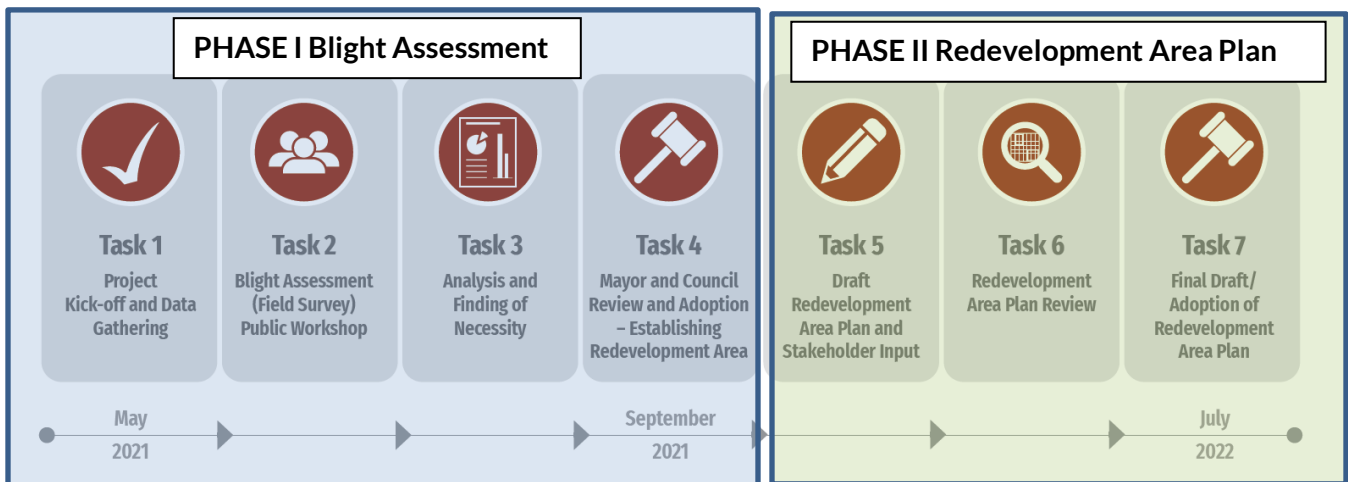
PHASE I Blight Assessment

PHASE II Redevelopment Area Plan

Task 1
Project Kick-off and Data Gathering

Task 2
Blight Assessment (Field Survey) Public Workshop

Task 3
Analysis and Finding of Necessity

Task 4
Mayor and Council Review and Adoption – Establishing Redevelopment Area

Task 5
Draft Redevelopment Area Plan and Stakeholder Input

Task 6
Redevelopment Area Plan Review

Task 7
Final Draft/ Adoption of Redevelopment Area Plan

May
2021

September
2021

July
2022